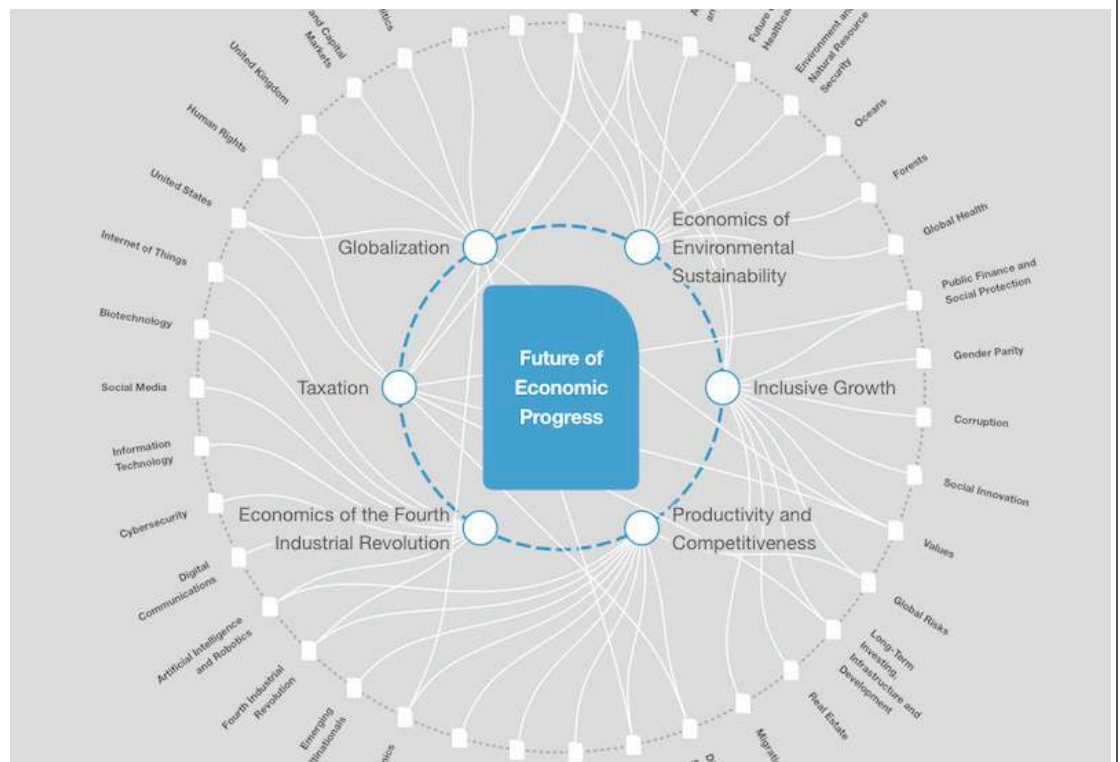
Future of Economic Progress

Globalization

Economics of Environmental Sustainability

Taxation

Inclusive Growth

Economics of the Fourth Industrial Revolution

Productivity and Competitiveness

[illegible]tics

and Capital Markets

United Kingdom

Human Rights

United States

Internet of Things

Biotechnology

Social Media

Information Technology

Cybersecurity

Digital Communications

Artificial Intelligence and Robotics

Fourth Industrial Revolution

Emerging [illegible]tinationals

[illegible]ics

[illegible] an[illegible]

Future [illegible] Healthca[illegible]

Environment and Natural Resource Security

Oceans

Forests

Global Health

Public Finance and Social Protection

Gender Parity

Corruption

Social Innovation

Values

Global Risks

Long-Term Investing, Infrastructure and Development

Real Estate

Migrati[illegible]

D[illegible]